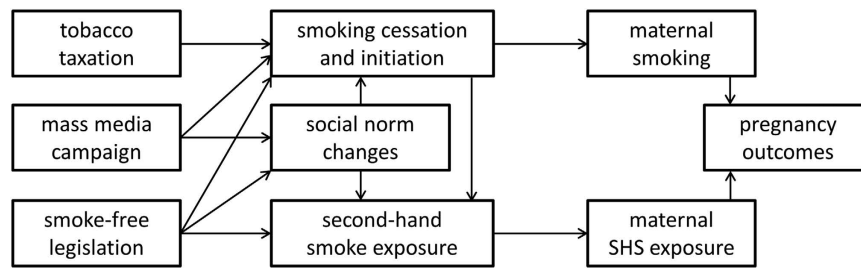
tobacco taxation

mass media campaign

smoke-free legislation

smoking cessation and initiation

social norm changes

second-hand smoke exposure

maternal smoking

pregnancy outcomes

maternal SHS exposure